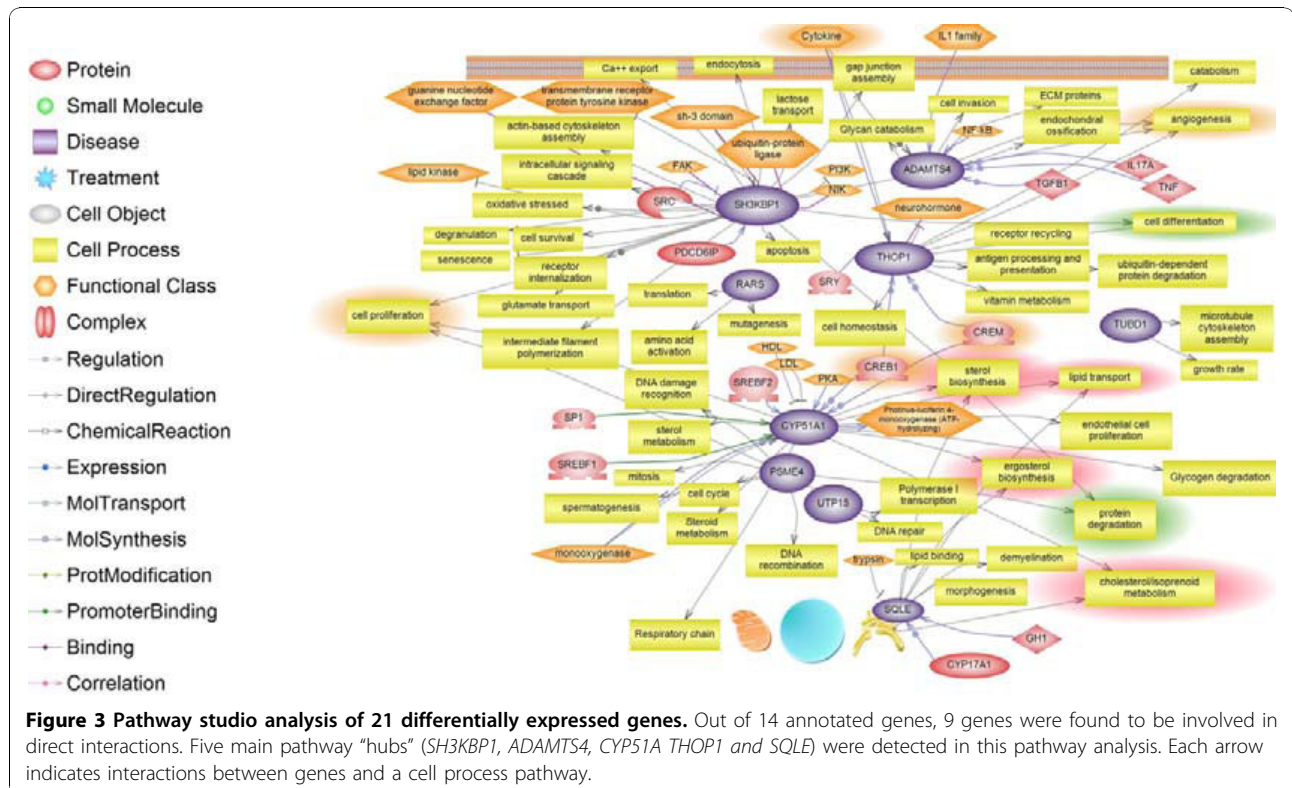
Protein
Small Molecule
Disease
Treatment
Cell Object
Cell Process
Functional Class
Complex
Regulation
DirectRegulation
ChemicalReaction
Expression
MolTransport
MolSynthesis
ProtModification
PromoterBinding
Binding
Correlation

Cytokine
IL1 family
Ca++ export
endocytosis
gap junction assembly
catabolism
guanine nucleotide exchange factor
transmembrane receptor protein tyrosine kinase
lactose transport
cell invasion
ECM proteins
sh-3 domain
actin-based cytoskeleton assembly
ubiquitin-protein ligase
Glycan catabolism
NF-kB
endochondral ossification
angiogenesis
intracellular signaling cascade
FAK
PI3K
ADAMTS4
IL17A
lipid kinase
NIK
TGFB1
TNF
oxidative stressed
SRC
SH3KBP1
neurohormone
cell differentiation
degranulation
cell survival
PDCD6IP
apoptosis
receptor recycling
THOP1
senescence
receptor internalization
antigen processing and presentation
ubiquitin-dependent protein degradation
SRY
RARS
glutamate transport
translation
vitamin metabolism
cell proliferation
mutagenesis
cell homeostasis
TUBD1
microtubule cytoskeleton assembly
intermediate filament polymerization
amino acid activation
CREM
HDL
LDL
CREB1
growth rate
DNA damage recognition
SREBF2
PKA
sterol biosynthesis
lipid transport
SP1
CYP51A1
Protein-cofactor monooxygenase (ATP-hydrolyzing)
sterol metabolism
endothelial cell proliferation
SREBF1
mitosis
PSME4
ergosterol biosynthesis
Glycogen degradation
cell cycle
UTP15
Polymerase I transcription
spermatogenesis
protein degradation
Steroid metabolism
DNA repair
monooxygenase
DNA recombination
trypsin
lipid binding
demyelination
morphogenesis
cholesterol/isoprenoid metabolism
SQLE
Respiratory chain
GH1
CYP17A1

**Figure 3 Pathway studio analysis of 21 differentially expressed genes.** Out of 14 annotated genes, 9 genes were found to be involved in direct interactions. Five main pathway "hubs" (*SH3KBP1, ADAMTS4, CYP51A THOP1 and SQLE*) were detected in this pathway analysis. Each arrow indicates interactions between genes and a cell process pathway.